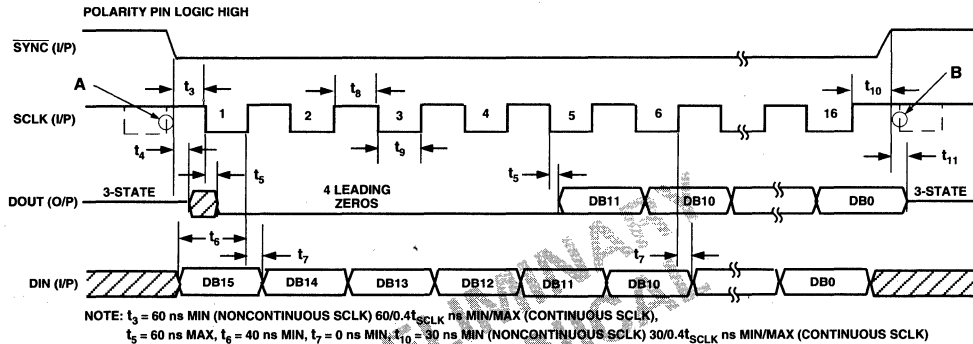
POLARITY PIN LOGIC HIGH

$\overline{SYNC}$ (I/P)

A

B

$t_3$

$t_8$

$t_{10}$

SCLK (I/P)

1

2

3

4

5

6

16

$t_4$

$t_9$

$t_{11}$

$t_5$

$t_5$

DOUT (O/P)

3-STATE

4 LEADING ZEROS

DB11

DB10

DB0

3-STATE

$t_6$

$t_7$

$t_7$

DIN (I/P)

DB15

DB14

DB13

DB12

DB11

DB10

DB0

NOTE: $t_3$ = 60 ns MIN (NONCONTINUOUS SCLK) 60/0.4$t_{SCLK}$ ns MIN/MAX (CONTINUOUS SCLK), $t_5$ = 60 ns MAX, $t_6$ = 40 ns MIN, $t_7$ = 0 ns MIN, $t_{10}$ = 30 ns MIN (NONCONTINUOUS SCLK) 30/0.4$t_{SCLK}$ ns MIN/MAX (CONTINUOUS SCLK)

PRELIMINARY TECHNICAL DATA